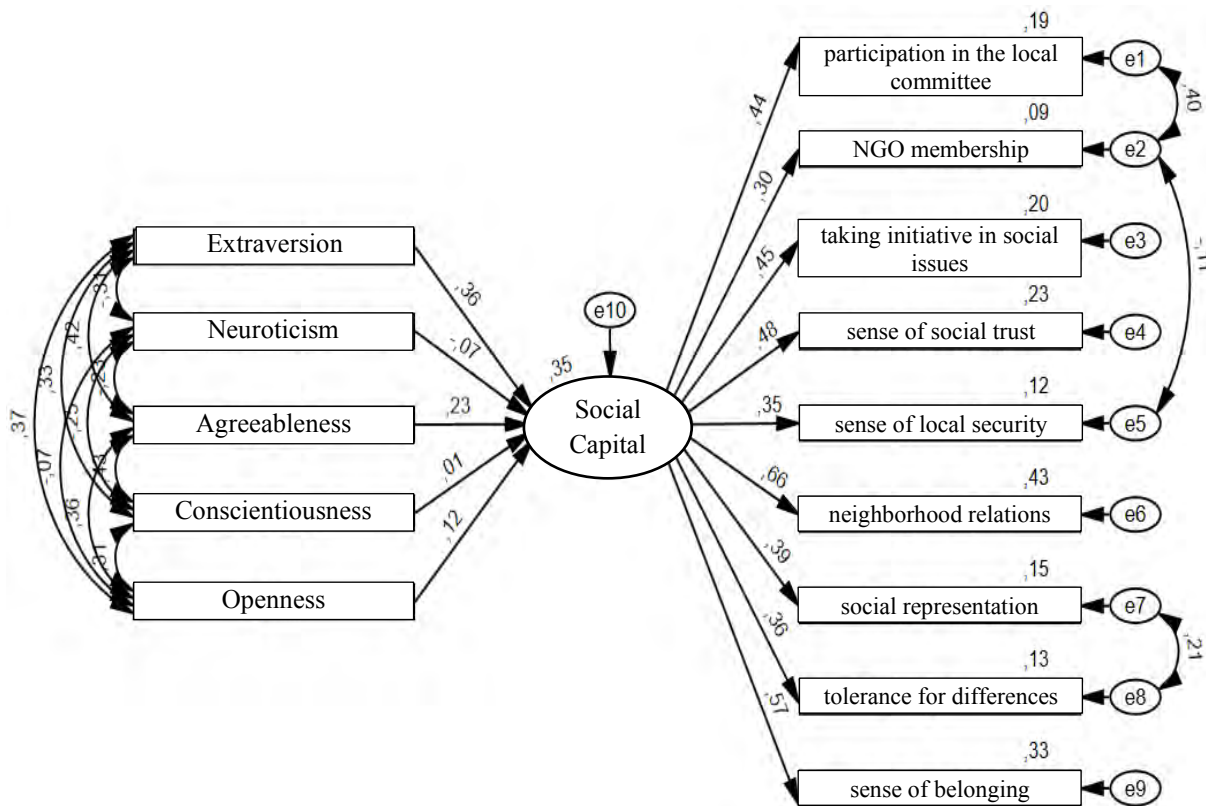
Extraversion
Neuroticism
Agreeableness
Conscientiousness
Openness
,31
,42
,33
,37
,25
,07
,36
,31
,36
-,07
,23
,01
,12
e10
,35
Social Capital
,44
,30
,45
,48
,35
,66
,39
,36
,57
,19
participation in the local committee
e1
,40
,09
NGO membership
e2
,20
taking initiative in social issues
e3
-,11
,23
sense of social trust
e4
,12
sense of local security
e5
,43
neighborhood relations
e6
,15
social representation
e7
,21
,13
tolerance for differences
e8
,33
sense of belonging
e9